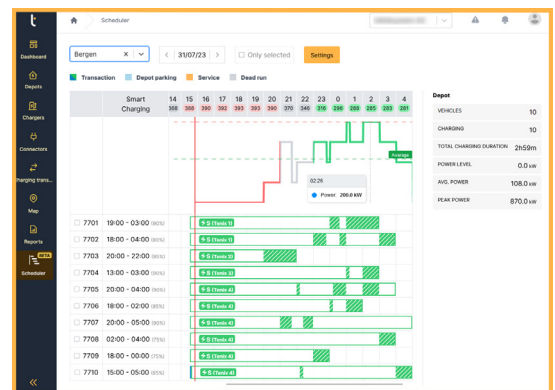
t

Dashboard

Depots

Chargers

Connectors

Charging trans...

Map

Reports

BETA

Scheduler

«

Scheduler

Bergen

31/07/23

Only selected

Settings

Transaction Depot parking Service Dead run

| Smart Charging | 14 | 15 | 16 | 17 | 18 | 19 | 20 | 21 | 22 | 23 | 0 | 1 | 2 | 3 | 4 |
|---|---|---|---|---|---|---|---|---|---|---|---|---|---|---|---|
| | 388 | 388 | 390 | 392 | 393 | 393 | 390 | 370 | 346 | 316 | 296 | 288 | 285 | 283 | 281 |

Average

02:26
Power: 206.0 kW

| | | |
|---|---|---|
| 7701 | 19:00 - 03:00 (80%) | 5 (Tesla 1) |
| 7702 | 18:00 - 04:00 (85%) | 5 (Tesla 1) |
| 7703 | 20:00 - 22:00 (85%) | 5 (Tesla 2) |
| 7704 | 13:00 - 03:00 (85%) | 5 (Tesla 3) |
| 7705 | 20:00 - 04:00 (85%) | 5 (Tesla 4) |
| 7706 | 18:00 - 02:00 (85%) | 5 (Tesla 4) |
| 7707 | 20:00 - 05:00 (85%) | 5 (Tesla 4) |
| 7708 | 02:00 - 04:00 (75%) | 5 (Tesla 4) |
| 7709 | 18:00 - 00:00 (75%) | 5 (Tesla 4) |
| 7710 | 15:00 - 05:00 (85%) | 5 (Tesla 4) |

Depot

| | |
|---|---|
| VEHICLES | 10 |
| CHARGING | 10 |
| TOTAL CHARGING DURATION | 2h59m |
| POWER LEVEL | 0.0 kW |
| AVG. POWER | 108.0 kW |
| PEAK POWER | 870.0 kW |